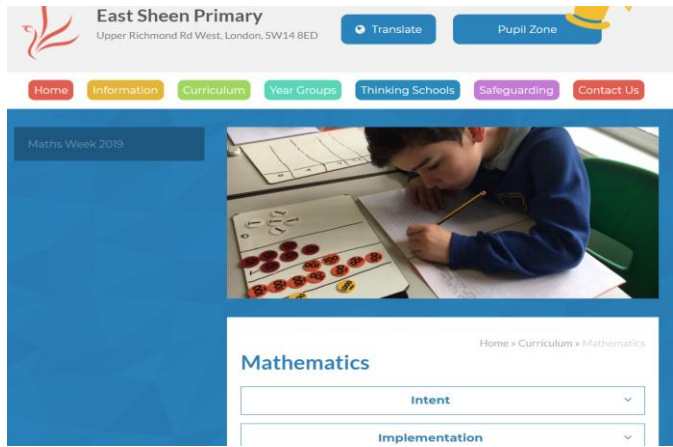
East Sheen Primary
Upper Richmond Rd West, London, SW14 8ED

Translate

Pupil Zone

Home
Information
Curriculum
Year Groups
Thinking Schools
Safeguarding
Contact Us

Maths Week 2019

Home » Curriculum » Mathematics

Mathematics

Intent

Implementation